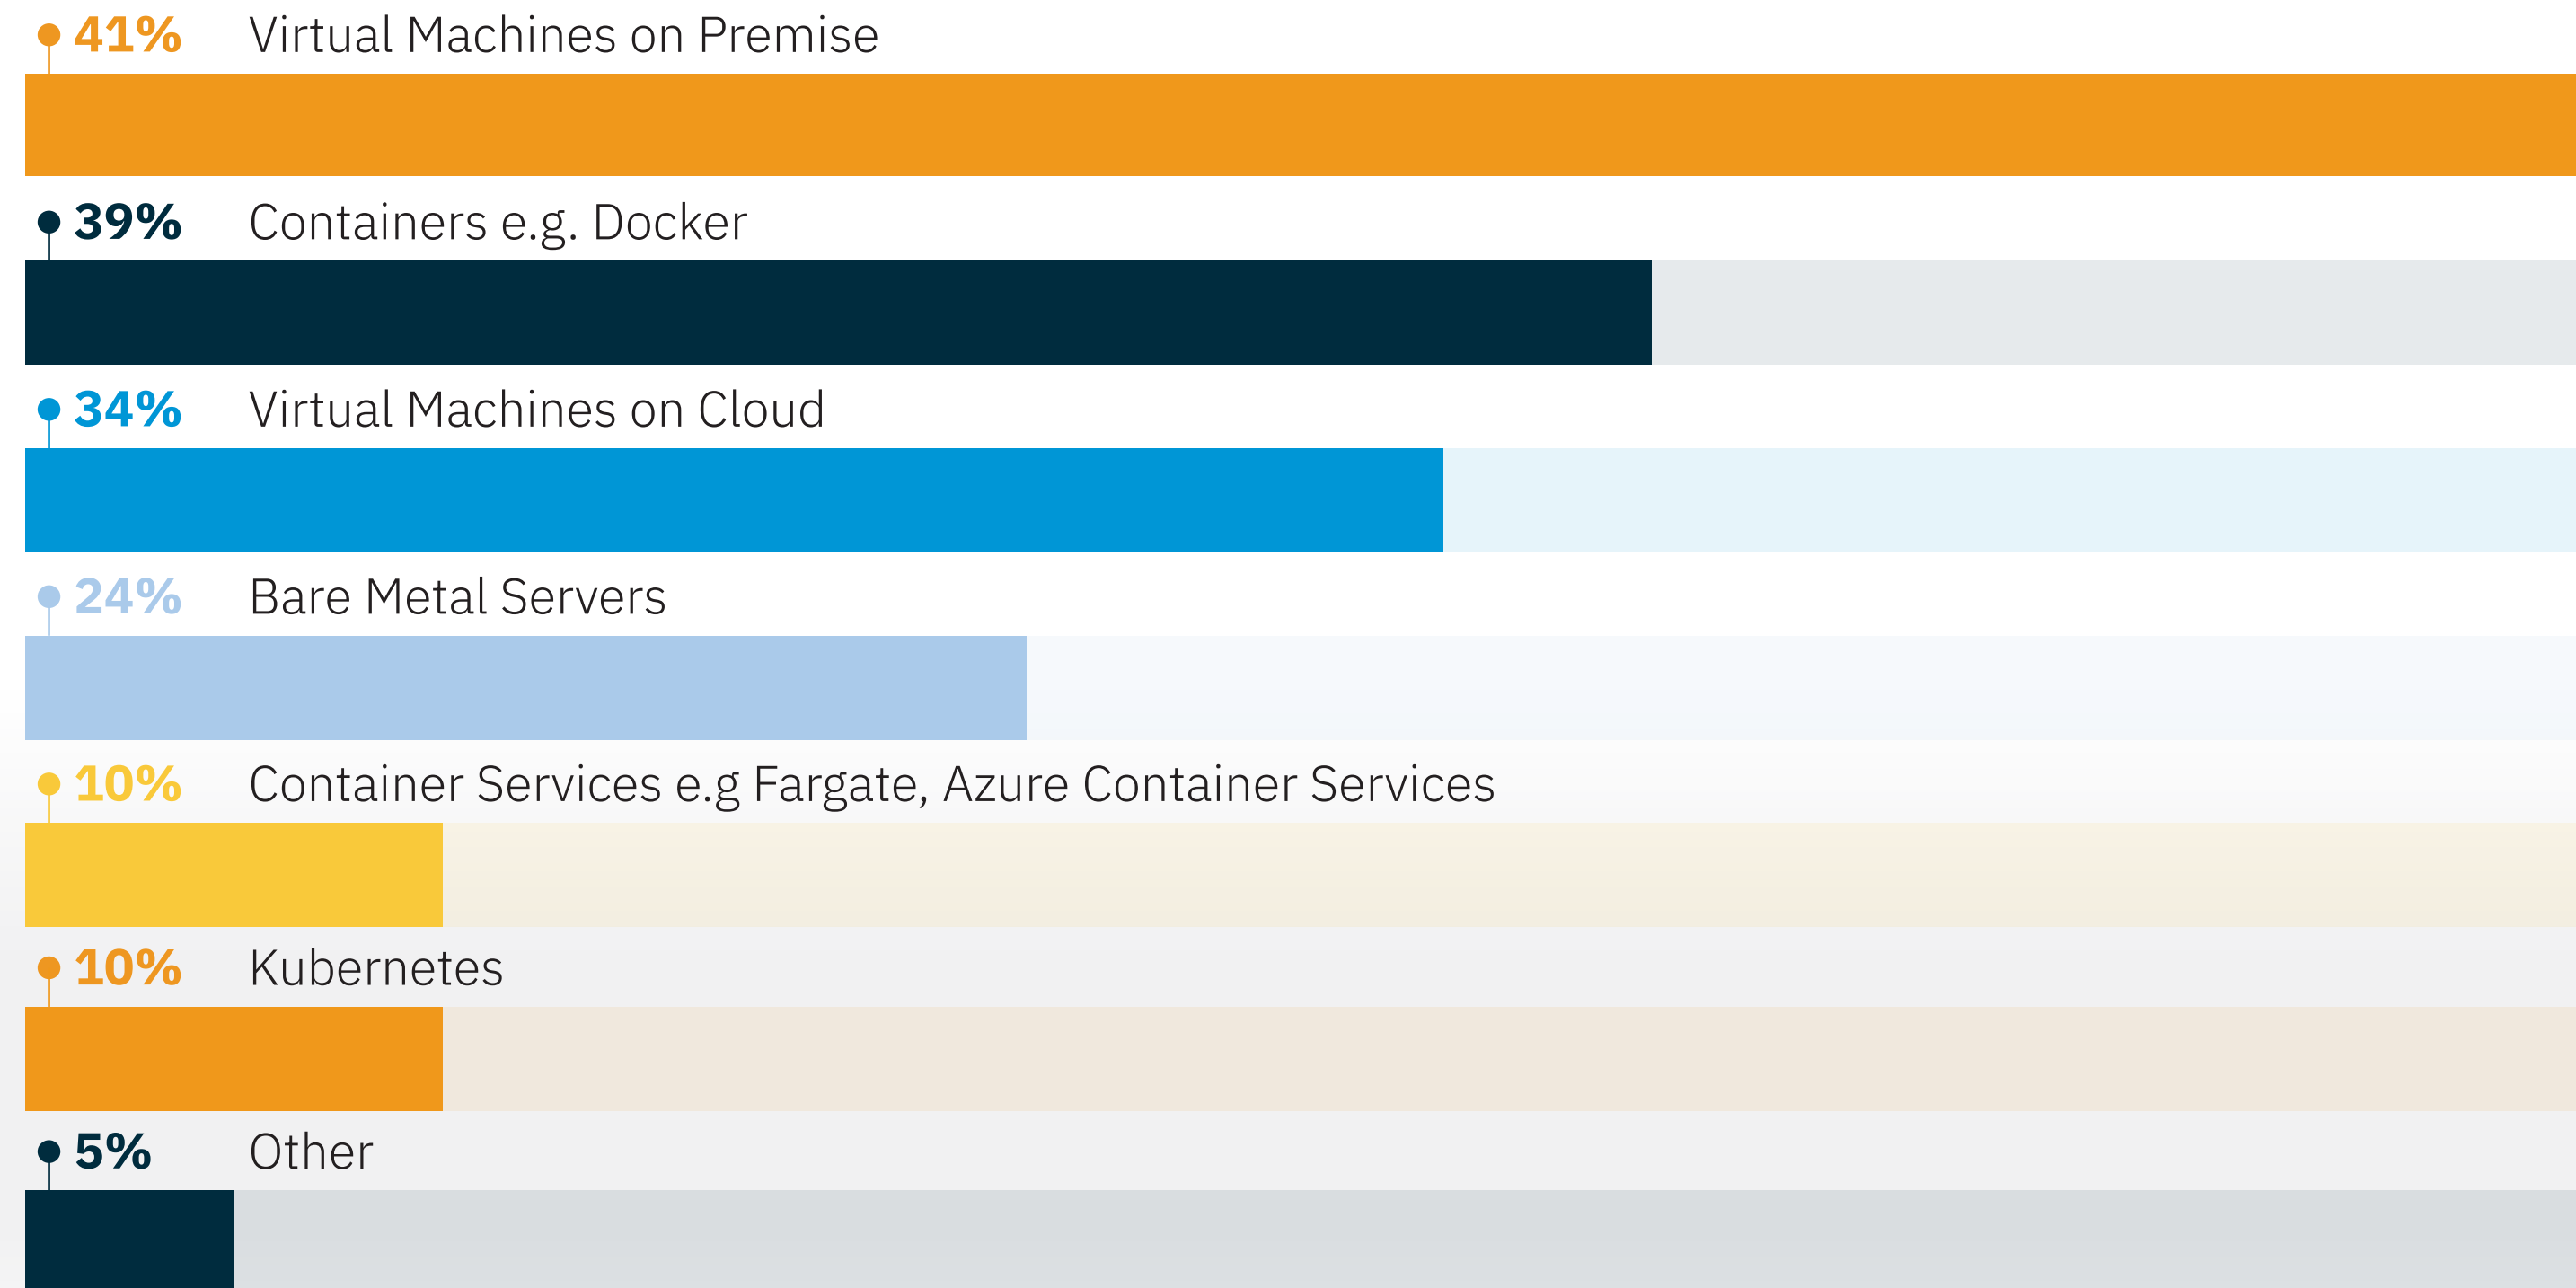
41% Virtual Machines on Premise

39% Containers e.g. Docker

34% Virtual Machines on Cloud

24% Bare Metal Servers

10% Container Services e.g Fargate, Azure Container Services

10% Kubernetes

5% Other